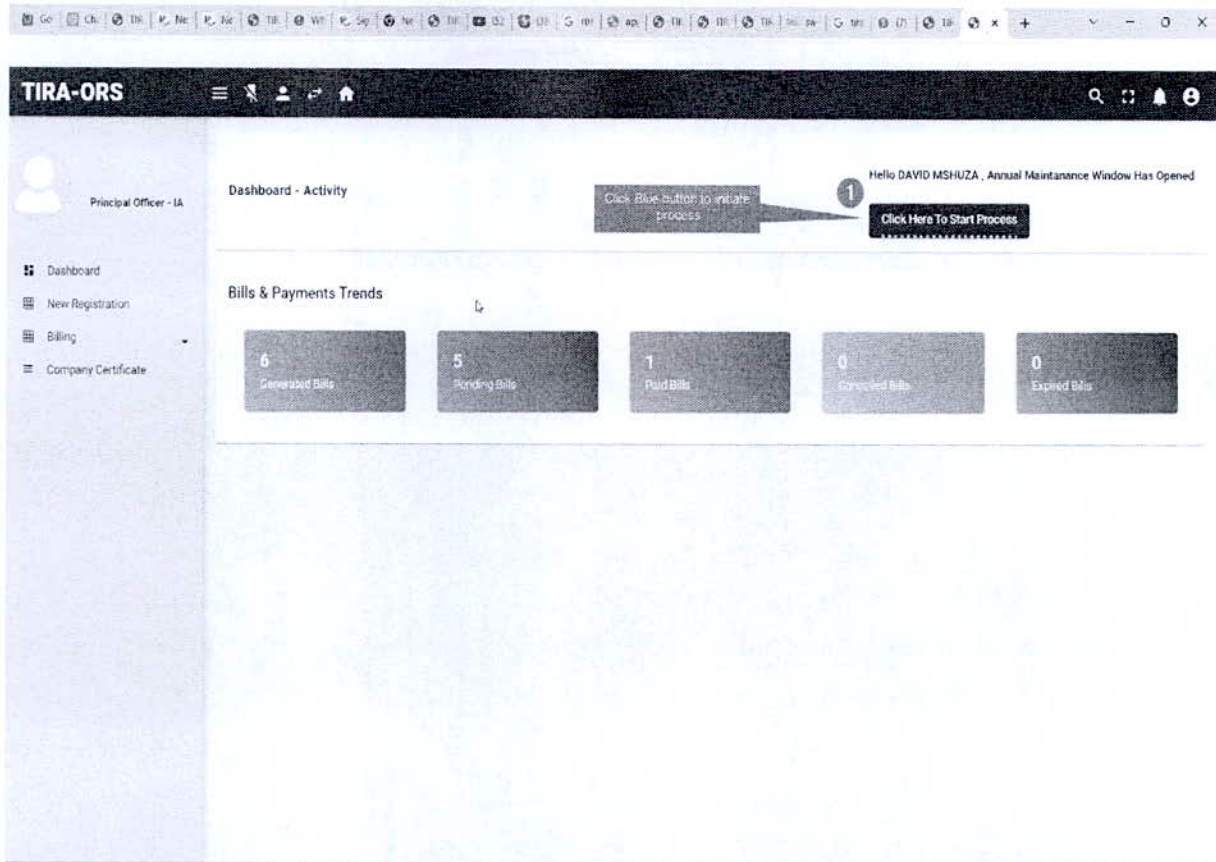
TIRA-ORS

Principal Officer - IA

Dashboard
New Registration
Billing
Company Certificate

Dashboard - Activity

Click Blue button to initiate process

1

Hello DAVID MSHUZA , Annual Maintanance Window Has Opened

Click Here To Start Process

Bills & Payments Trends

6
Generated Bills

5
Pending Bills

1
Paid Bills

0
Cancelled Bills

0
Expired Bills